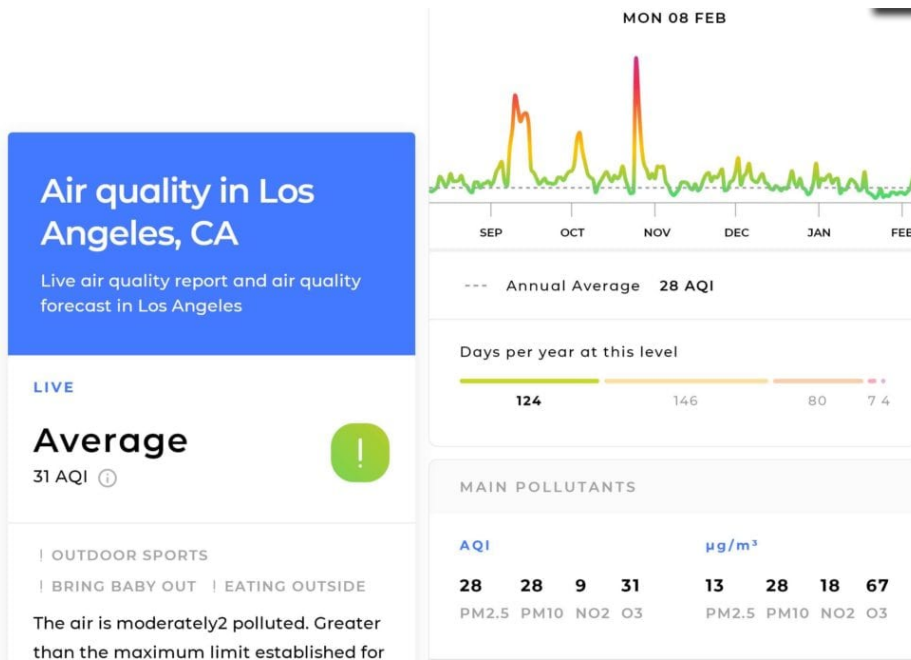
Air quality in Los Angeles, CA

Live air quality report and air quality forecast in Los Angeles

LIVE

Average

31 AQI

!

! OUTDOOR SPORTS

! BRING BABY OUT ! EATING OUTSIDE

The air is moderately2 polluted. Greater than the maximum limit established for

MON 08 FEB

SEP OCT NOV DEC JAN FEB

--- Annual Average 28 AQI

Days per year at this level

124 146 80 7 4

MAIN POLLUTANTS

AQI

| 28 | 28 | 9 | 31 |
|---|---|---|---|
| PM2.5 | PM10 | NO2 | O3 |

μg/m³

| 13 | 28 | 18 | 67 |
|---|---|---|---|
| PM2.5 | PM10 | NO2 | O3 |